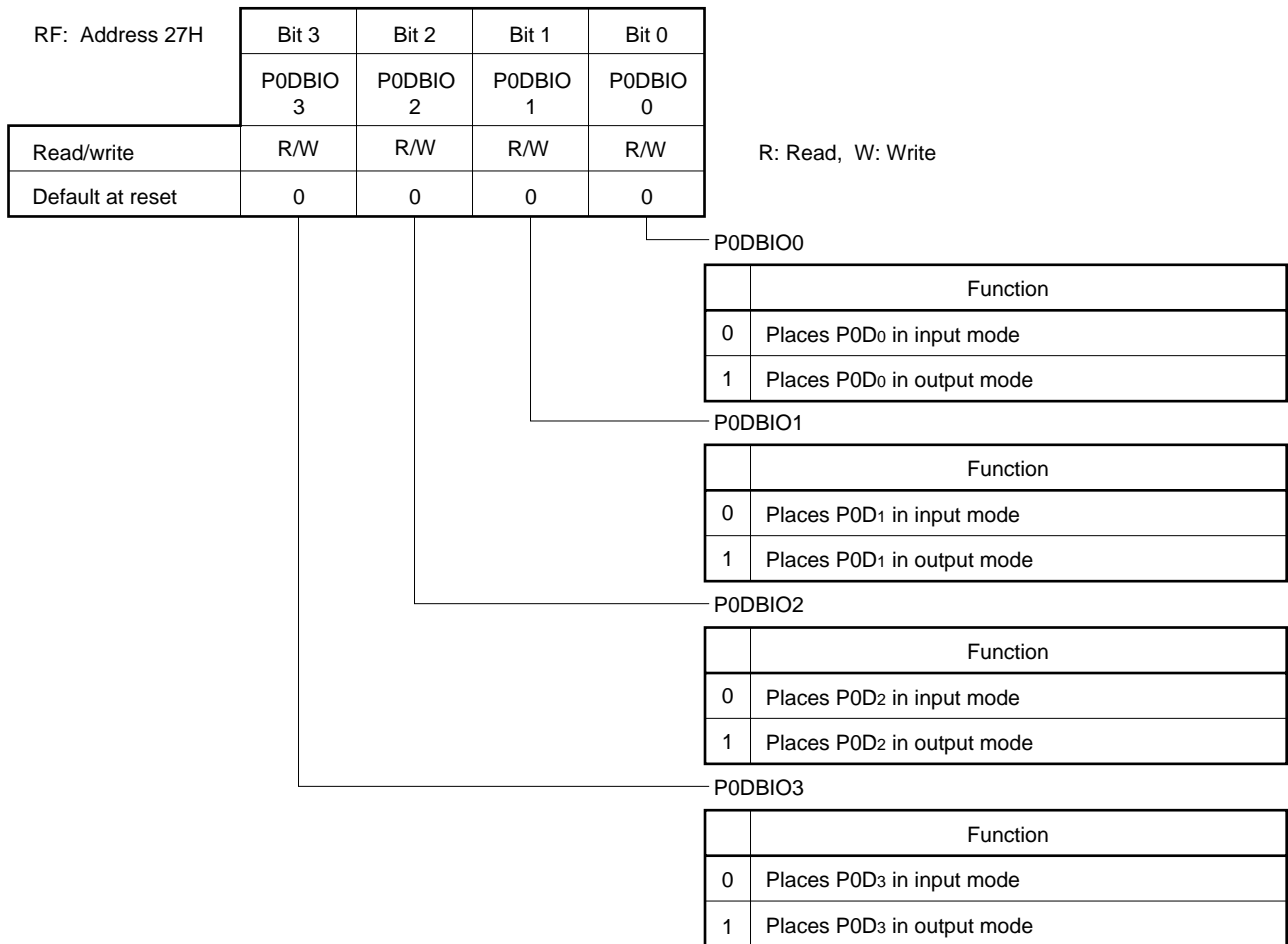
| RF: Address 27H | Bit 3 | Bit 2 | Bit 1 | Bit 0 |
|---|---|---|---|---|
| | P0DBIO 3 | P0DBIO 2 | P0DBIO 1 | P0DBIO 0 |
| Read/write | R/W | R/W | R/W | R/W |
| Default at reset | 0 | 0 | 0 | 0 |

R: Read, W: Write

P0DBIO0

| | Function |
|---|---|
| 0 | Places P0D$_0$ in input mode |
| 1 | Places P0D$_0$ in output mode |

P0DBIO1

| | Function |
|---|---|
| 0 | Places P0D$_1$ in input mode |
| 1 | Places P0D$_1$ in output mode |

P0DBIO2

| | Function |
|---|---|
| 0 | Places P0D$_2$ in input mode |
| 1 | Places P0D$_2$ in output mode |

P0DBIO3

| | Function |
|---|---|
| 0 | Places P0D$_3$ in input mode |
| 1 | Places P0D$_3$ in output mode |